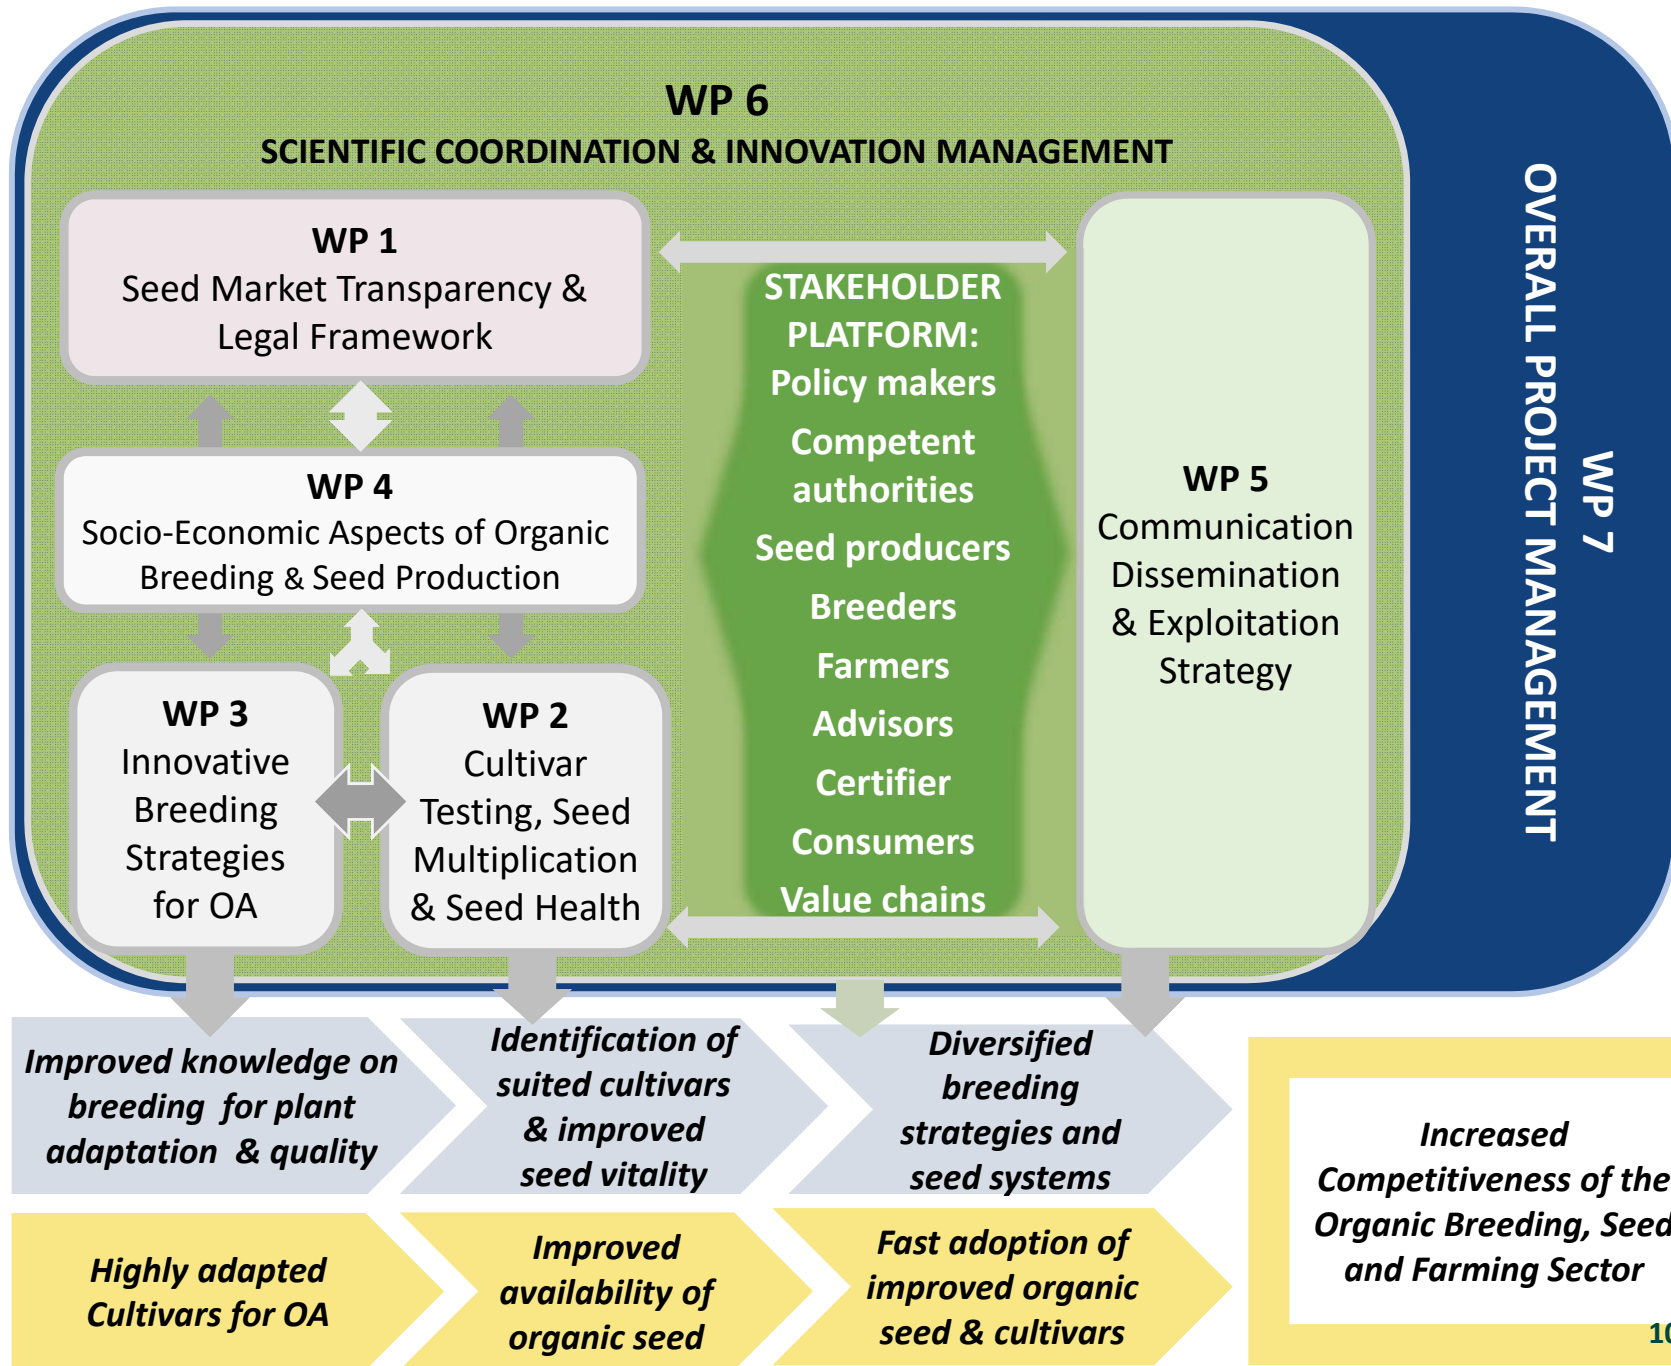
WP 6
SCIENTIFIC COORDINATION & INNOVATION MANAGEMENT

WP 1
Seed Market Transparency & Legal Framework

WP 4
Socio-Economic Aspects of Organic Breeding & Seed Production

WP 3
Innovative Breeding Strategies for OA

WP 2
Cultivar Testing, Seed Multiplication & Seed Health

STAKEHOLDER PLATFORM:
Policy makers
Competent authorities
Seed producers
Breeders
Farmers
Advisors
Certifier
Consumers
Value chains

WP 5
Communication Dissemination & Exploitation Strategy

WP 7
OVERALL PROJECT MANAGEMENT

Improved knowledge on breeding for plant adaptation & quality

Identification of suited cultivars & improved seed vitality

Diversified breeding strategies and seed systems

Highly adapted Cultivars for OA

Improved availability of organic seed

Fast adoption of improved organic seed & cultivars

Increased Competitiveness of the Organic Breeding, Seed and Farming Sector

10